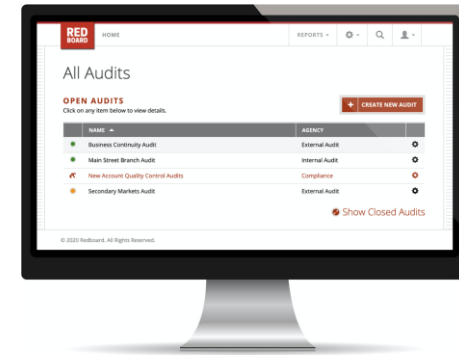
RED BOARD
HOME
REPORTS

All Audits

OPEN AUDITS
Click on any item below to view details.

+ CREATE NEW AUDIT

| NAME | AGENCY |
|---|---|
| Business Continuity Audit | External Audit |
| Main Street Branch Audit | Internal Audit |
| New Account Quality Control Audits | Compliance |
| Secondary Markets Audit | External Audit |

Show Closed Audits

© 2020 Redboard. All Rights Reserved.